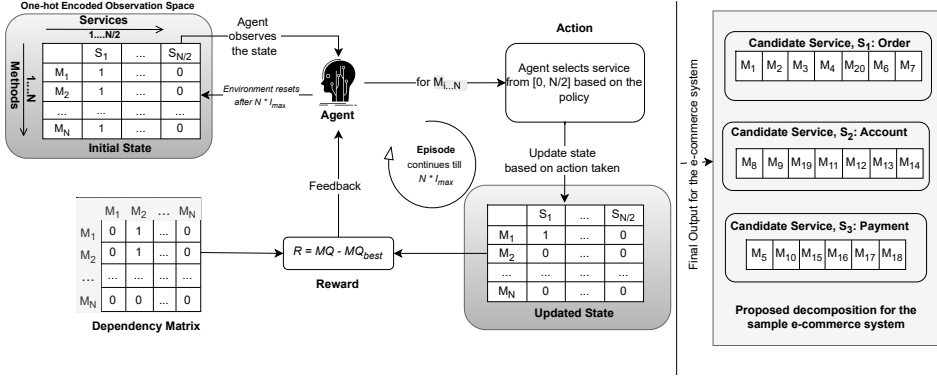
One-hot Encoded Observation Space

Services

1....N/2

Methods

1....N

|  | $S_1$ | ... | $S_{N/2}$ |
|---|---|---|---|
| $M_1$ | 1 | ... | 0 |
| $M_2$ | 1 | ... | 0 |
| ... | ... | ... | ... |
| $M_N$ | 1 | ... | 0 |

Initial State

Agent observes the state

Environment resets after $N * I_{max}$

Agent

for $M_{1...N}$

Action

Agent selects service from [0, N/2] based on the policy

Episode continues till $N * I_{max}$

Feedback

Update state based on action taken

|  | $M_1$ | $M_2$ | ... | $M_N$ |
|---|---|---|---|---|
| $M_1$ | 0 | 1 | ... | 0 |
| $M_2$ | 0 | 1 | ... | 0 |
| ... | ... | ... | ... | ... |
| $M_N$ | 0 | 0 | ... | 0 |

Dependency Matrix

$R = MQ - MQ_{best}$

Reward

|  | $S_1$ | ... | $S_{N/2}$ |
|---|---|---|---|
| $M_1$ | 1 | ... | 0 |
| $M_2$ | 0 | ... | 0 |
| ... | ... | ... | ... |
| $M_N$ | 0 | ... | 0 |

Updated State

Final Output for the e-commerce system

Candidate Service, $S_1$: Order

$M_1$ $M_2$ $M_3$ $M_4$ $M_{20}$ $M_6$ $M_7$

Candidate Service, $S_2$: Account

$M_8$ $M_9$ $M_{19}$ $M_{11}$ $M_{12}$ $M_{13}$ $M_{14}$

Candidate Service, $S_3$: Payment

$M_5$ $M_{10}$ $M_{15}$ $M_{16}$ $M_{17}$ $M_{18}$

Proposed decomposition for the sample e-commerce system